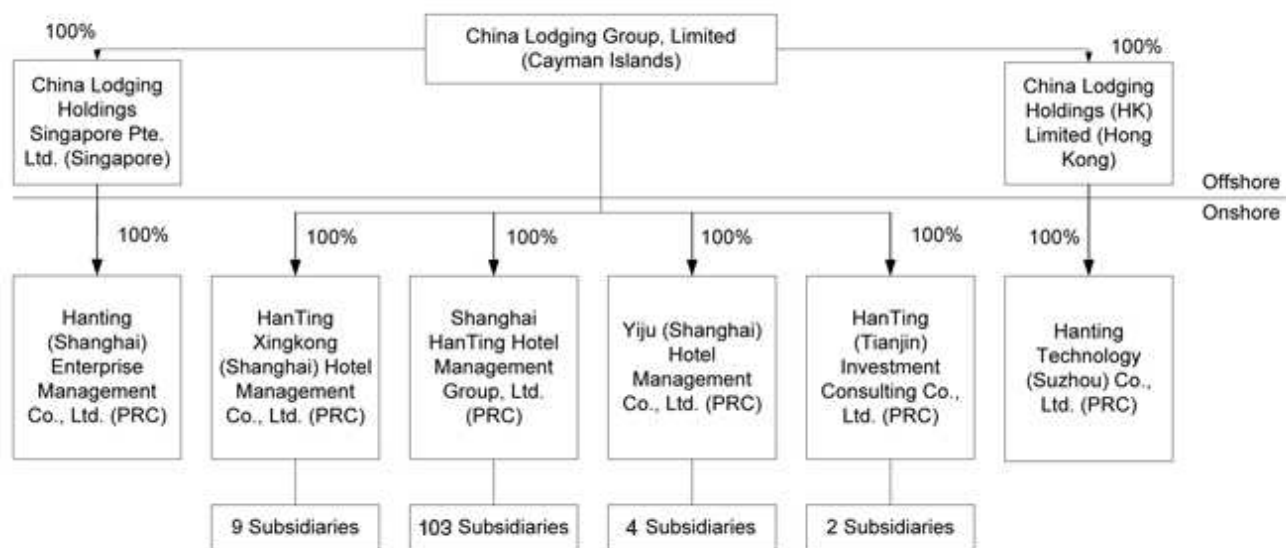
China Lodging Group, Limited (Cayman Islands)

100%

China Lodging Holdings Singapore Pte. Ltd. (Singapore)

100%

China Lodging Holdings (HK) Limited (Hong Kong)

Offshore

Onshore

100%

Hanting (Shanghai) Enterprise Management Co., Ltd. (PRC)

100%

HanTing Xingkong (Shanghai) Hotel Management Co., Ltd. (PRC)

100%

Shanghai HanTing Hotel Management Group, Ltd. (PRC)

100%

Yiju (Shanghai) Hotel Management Co., Ltd. (PRC)

100%

HanTing (Tianjin) Investment Consulting Co., Ltd. (PRC)

100%

Hanting Technology (Suzhou) Co., Ltd. (PRC)

9 Subsidiaries

103 Subsidiaries

4 Subsidiaries

2 Subsidiaries